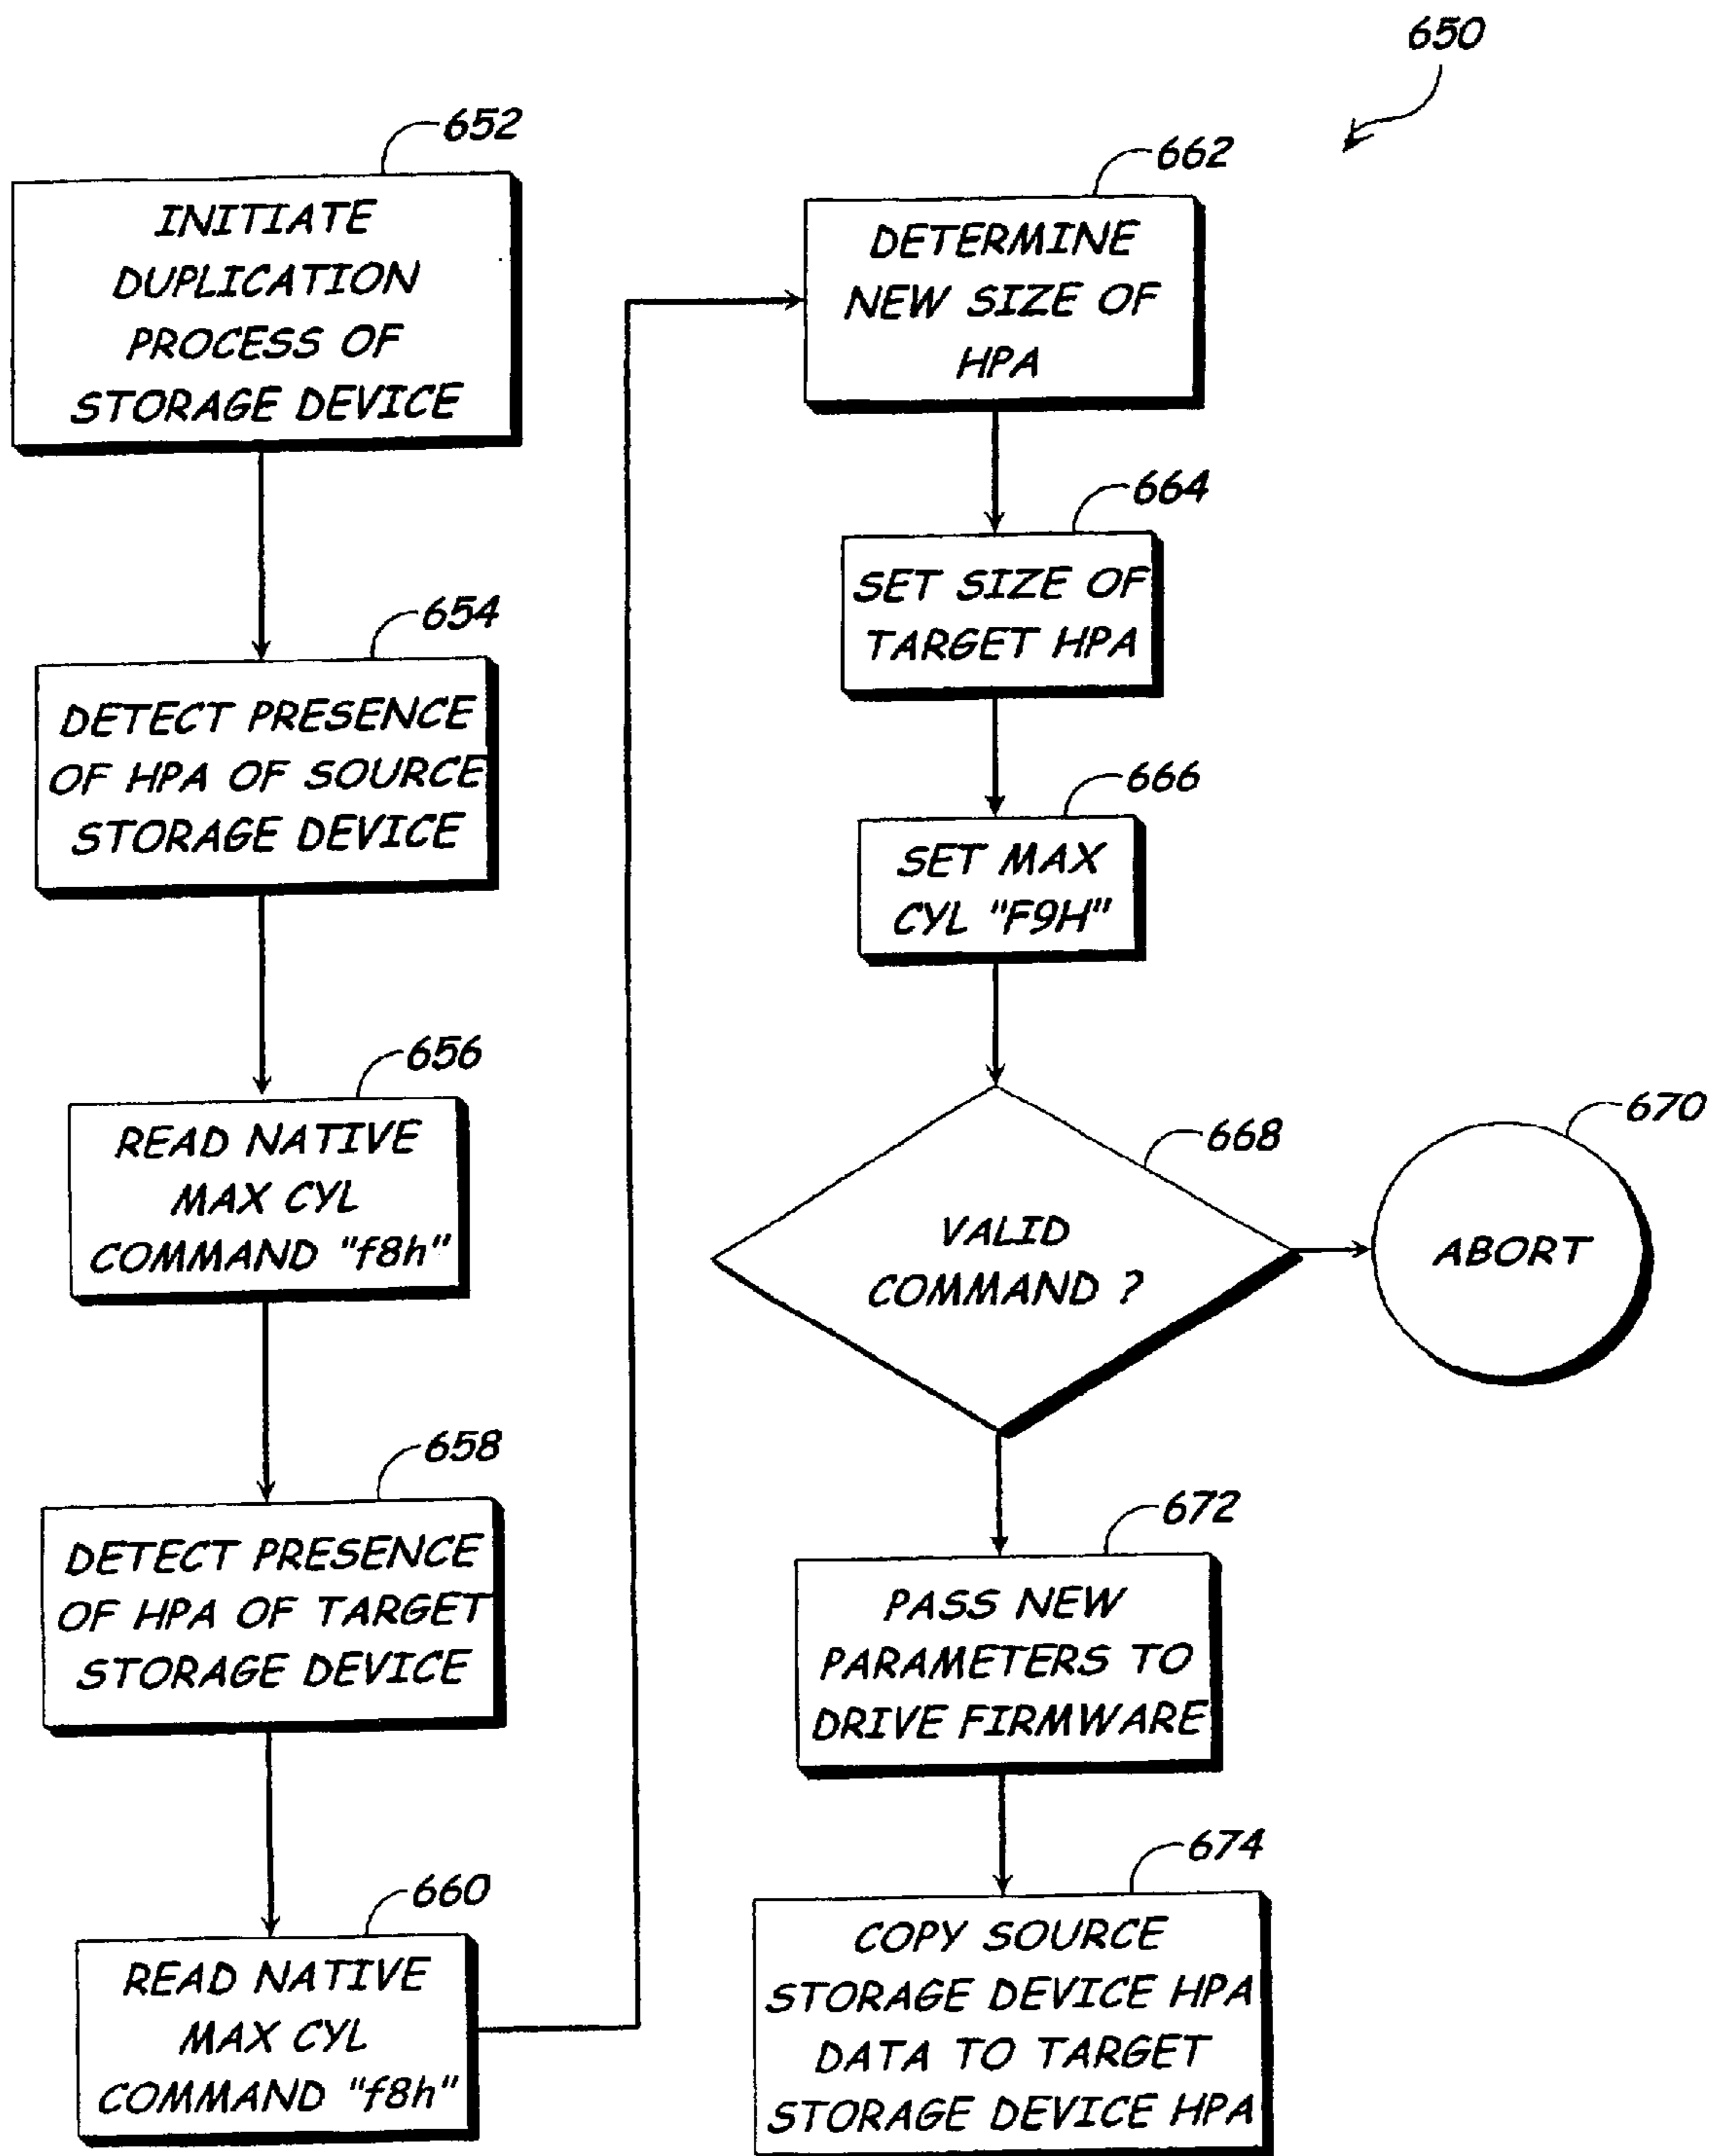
650

652

INITIATE DUPLICATION PROCESS OF STORAGE DEVICE

654

DETECT PRESENCE OF HPA OF SOURCE STORAGE DEVICE

656

READ NATIVE MAX CYL COMMAND "f8h"

658

DETECT PRESENCE OF HPA OF TARGET STORAGE DEVICE

660

READ NATIVE MAX CYL COMMAND "f8h"

662

DETERMINE NEW SIZE OF HPA

664

SET SIZE OF TARGET HPA

666

SET MAX CYL "F9H"

668

VALID COMMAND ?

670

ABORT

672

PASS NEW PARAMETERS TO DRIVE FIRMWARE

674

COPY SOURCE STORAGE DEVICE HPA DATA TO TARGET STORAGE DEVICE HPA